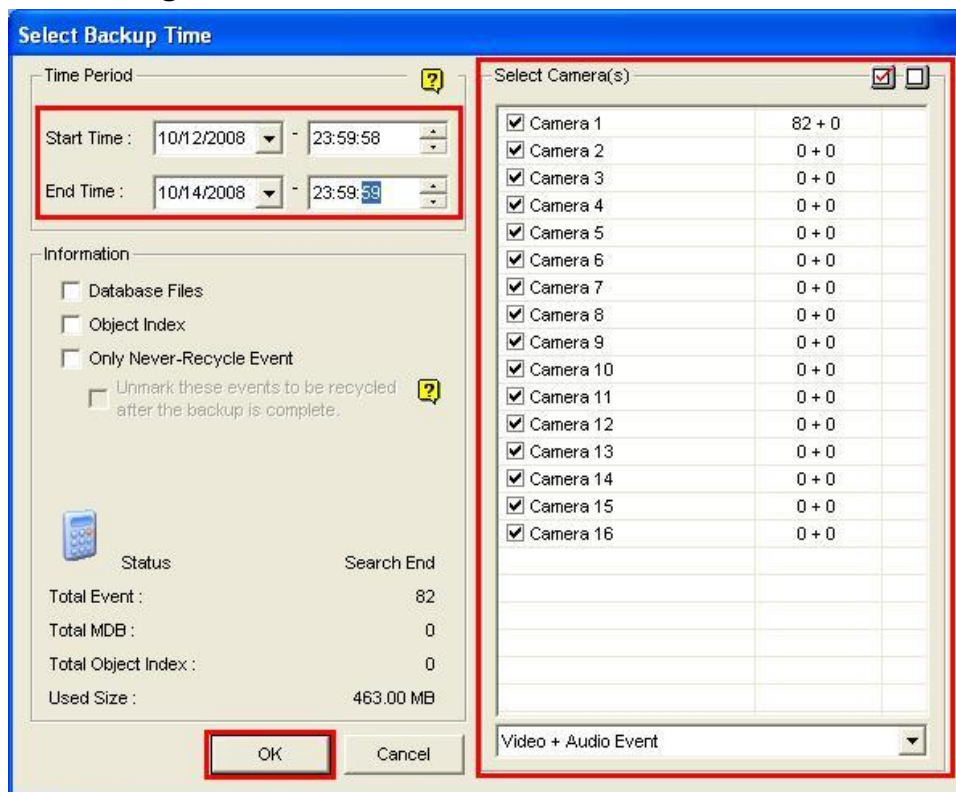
Select Backup Time

Time Period

Start Time : 10/12/2008 - 23:59:58

End Time : 10/14/2008 - 23:59:59

Information

Database Files

Object Index

Only Never-Recycle Event

Unmark these events to be recycled after the backup is complete.

Status Search End

Total Event : 82

Total MDB : 0

Total Object Index : 0

Used Size : 463.00 MB

OK Cancel

Select Camera(s)

| | |
|---|---|
| Camera 1 | 82 + 0 |
| Camera 2 | 0 + 0 |
| Camera 3 | 0 + 0 |
| Camera 4 | 0 + 0 |
| Camera 5 | 0 + 0 |
| Camera 6 | 0 + 0 |
| Camera 7 | 0 + 0 |
| Camera 8 | 0 + 0 |
| Camera 9 | 0 + 0 |
| Camera 10 | 0 + 0 |
| Camera 11 | 0 + 0 |
| Camera 12 | 0 + 0 |
| Camera 13 | 0 + 0 |
| Camera 14 | 0 + 0 |
| Camera 15 | 0 + 0 |
| Camera 16 | 0 + 0 |

Video + Audio Event